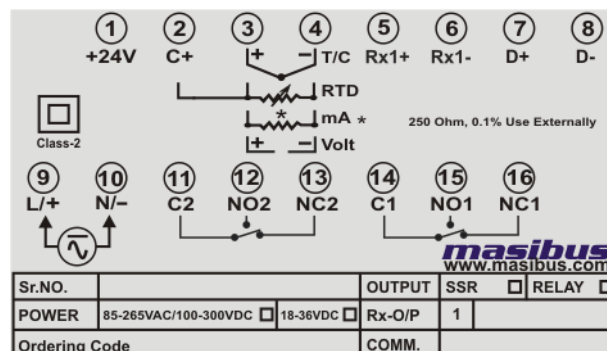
1 2 3 4 5 6 7 8
+24V C+ + − T/C Rx1+ Rx1- D+ D-

RTD
mA *
+ − Volt

250 Ohm, 0.1% Use Externally

Class-2

9 10 11 12 13 14 15 16
L/+ N/− C2 NO2 NC2 C1 NO1 NC1

masibus
www.masibus.com

| Sr.NO. | | OUTPUT | SSR ☐ | RELAY ☐ |
|---|---|---|---|---|
| POWER | 85-265VAC/100-300VDC ☐ 18-36VDC ☐ | Rx-O/P | 1 | |
| Ordering Code | | COMM. | | |